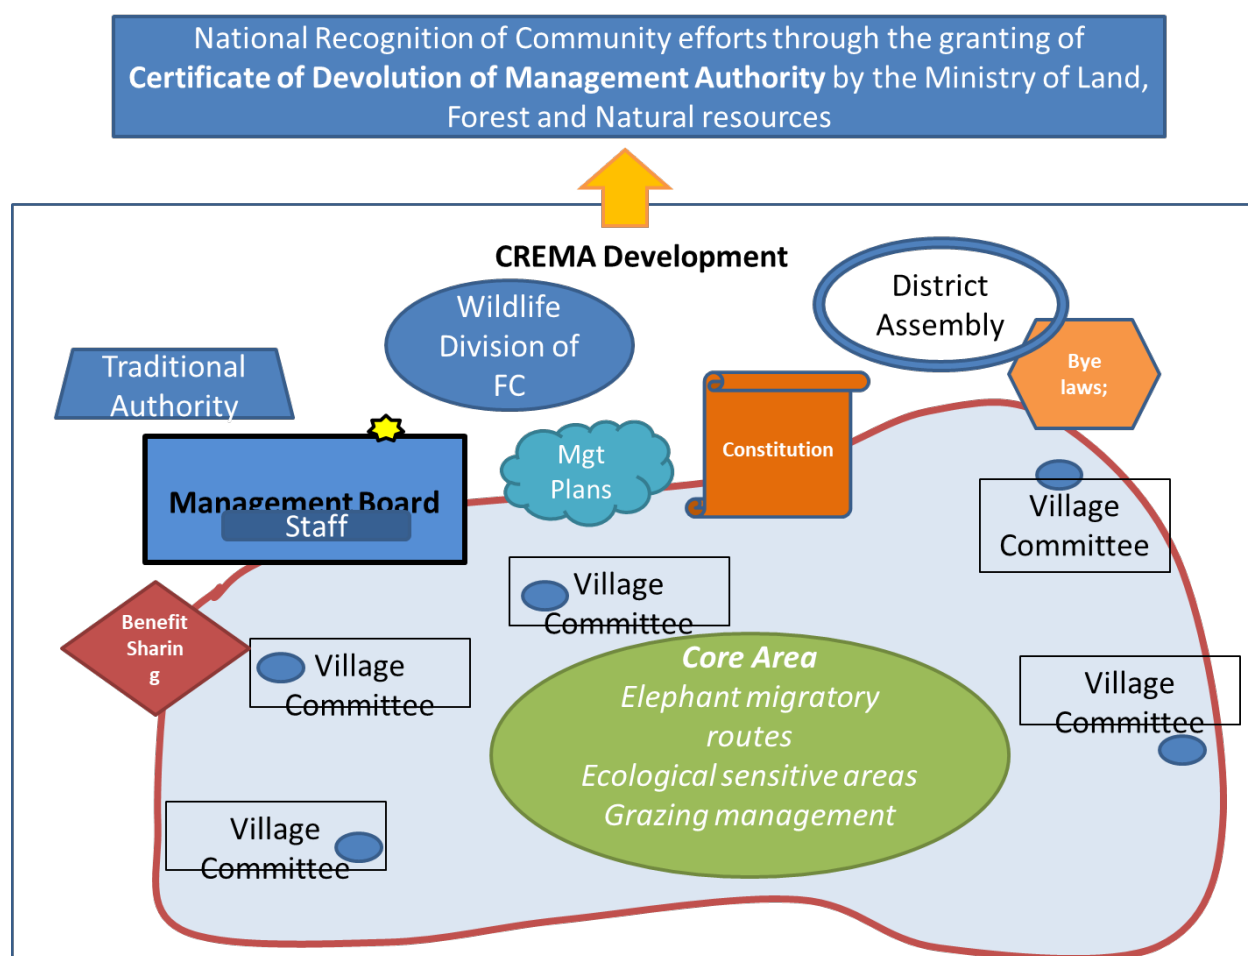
National Recognition of Community efforts through the granting of **Certificate of Devolution of Management Authority** by the Ministry of Land, Forest and Natural resources

CREMA Development

Wildlife Division of FC

District Assembly

Traditional Authority

Bye laws;

Management Board

Staff

Mgt Plans

Constitution

Village Committee

Village Committee

Benefit Sharin g

Village Committee

Core Area
Elephant migratory routes
Ecological sensitive areas
Grazing management

Village Committee

Village Committee